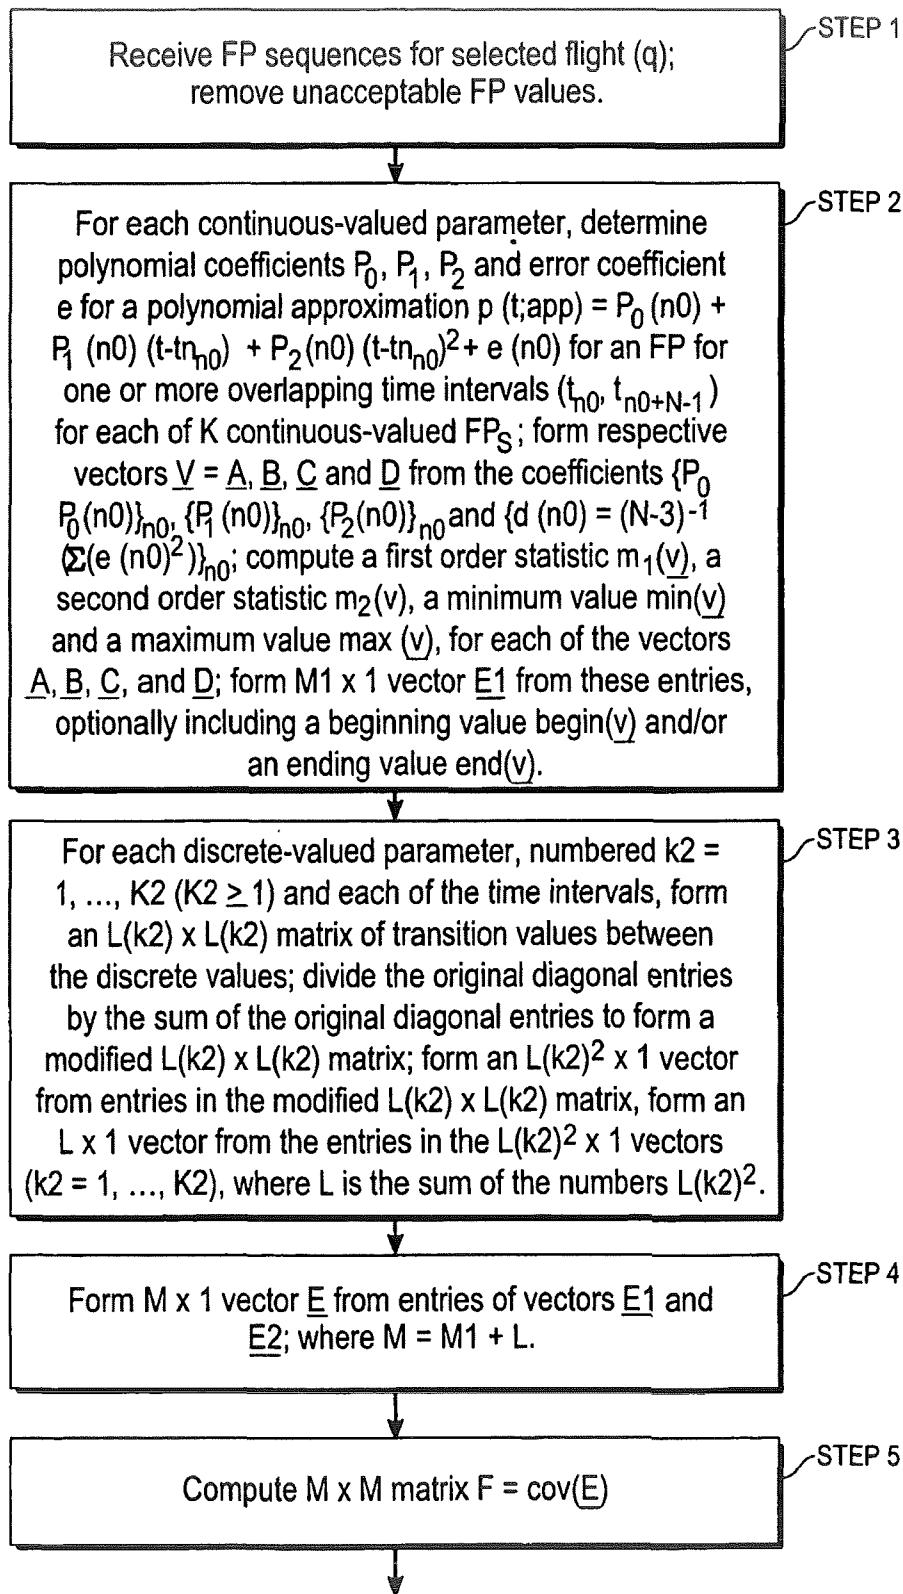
STEP 1

Receive FP sequences for selected flight (q); remove unacceptable FP values.

STEP 2

For each continuous-valued parameter, determine polynomial coefficients $P_0$, $P_1$, $P_2$ and error coefficient e for a polynomial approximation p (t;app) = $P_0$ (n0) + $P_1$ (n0) (t-$tn_{n0}$) + $P_2$(n0) (t-$tn_{n0}$)$^2$+ e (n0) for an FP for one or more overlapping time intervals ($t_{n0}$, $t_{n0+N-1}$) for each of K continuous-valued $FP_S$; form respective vectors $\underline{V}$ = $\underline{A}$, $\underline{B}$, $\underline{C}$ and $\underline{D}$ from the coefficients {$P_0$ $P_0$(n0)}$_{n0}$, {$P_1$ (n0)}$_{n0}$, {$P_2$(n0)}$_{n0}$ and {d (n0) = (N-3)$^{-1}$ ($\Sigma$(e (n0)$^2$)}$_{n0}$; compute a first order statistic $m_1$($\underline{v}$), a second order statistic $m_2$(v), a minimum value min($\underline{v}$) and a maximum value max ($\underline{v}$), for each of the vectors $\underline{A}$, $\underline{B}$, $\underline{C}$, and $\underline{D}$; form M1 x 1 vector $\underline{E1}$ from these entries, optionally including a beginning value begin($\underline{v}$) and/or an ending value end($\underline{v}$).

STEP 3

For each discrete-valued parameter, numbered k2 = 1, ..., K2 (K2 $\geq$ 1) and each of the time intervals, form an L(k2) x L(k2) matrix of transition values between the discrete values; divide the original diagonal entries by the sum of the original diagonal entries to form a modified L(k2) x L(k2) matrix; form an L(k2)$^2$ x 1 vector from entries in the modified L(k2) x L(k2) matrix, form an L x 1 vector from the entries in the L(k2)$^2$ x 1 vectors (k2 = 1, ..., K2), where L is the sum of the numbers L(k2)$^2$.

STEP 4

Form M x 1 vector $\underline{E}$ from entries of vectors $\underline{E1}$ and $\underline{E2}$; where M = M1 + L.

STEP 5

Compute M x M matrix F = cov($\underline{E}$)